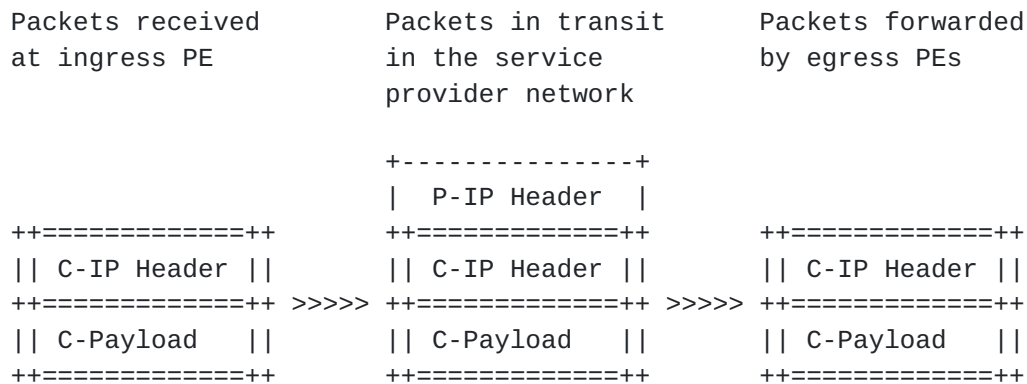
Packets received at ingress PE

Packets in transit in the service provider network

Packets forwarded by egress PEs

P-IP Header

C-IP Header

C-Payload

>>>>>

C-IP Header

C-Payload

>>>>>

C-IP Header

C-Payload